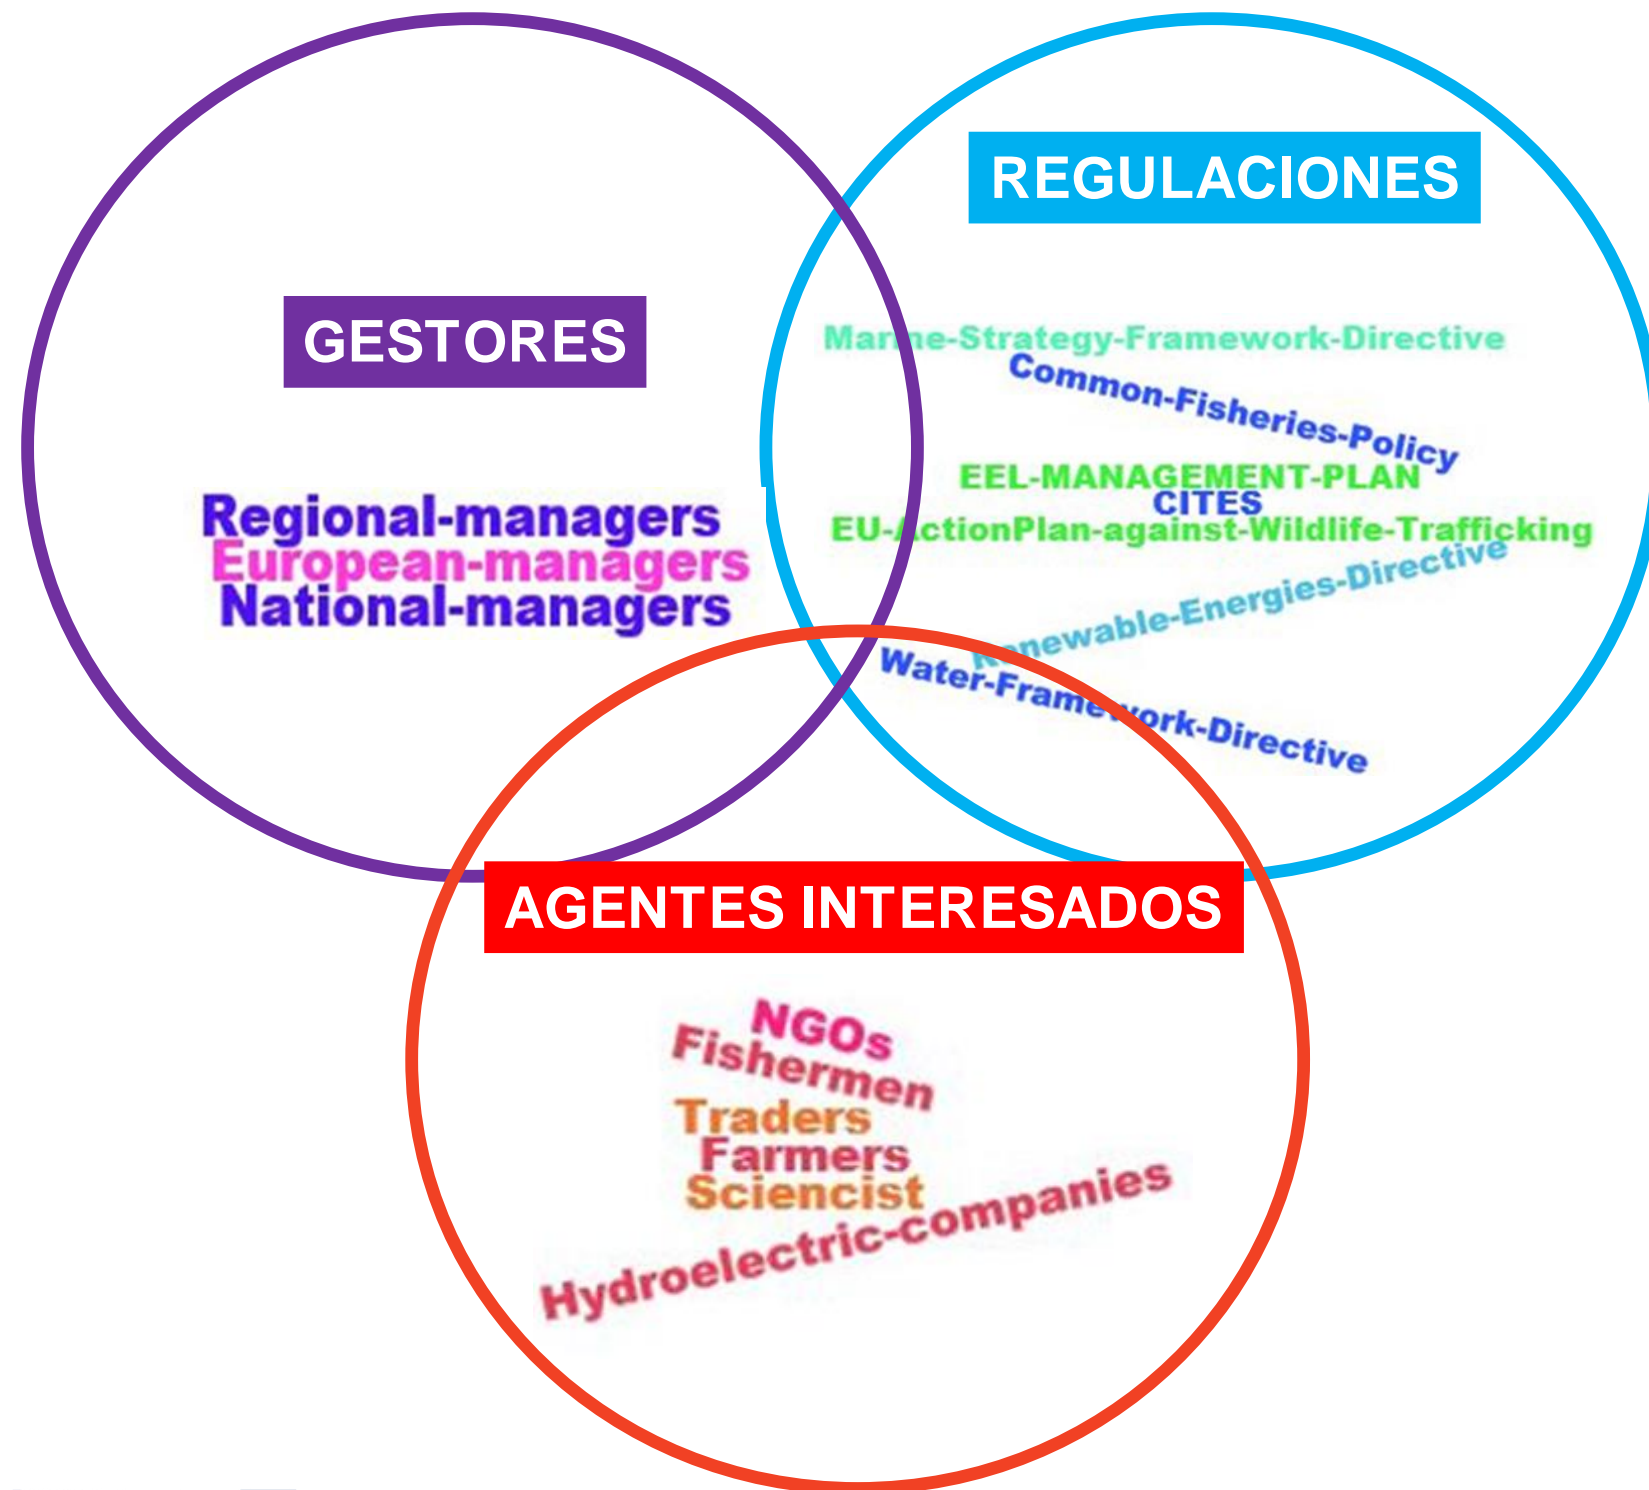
GESTORES

Regional-managers
European-managers
National-managers

REGULACIONES

Marine-Strategy-Framework-Directive
Common-Fisheries-Policy
EEL-MANAGEMENT-PLAN
CITES
EU-ActionPlan-against-Wildlife-Trafficking
Renewable-Energies-Directive
Water-Framework-Directive

AGENTES INTERESADOS

NGOs
Fishermen
Traders
Farmers
Sciencist
Hydroelectric-companies